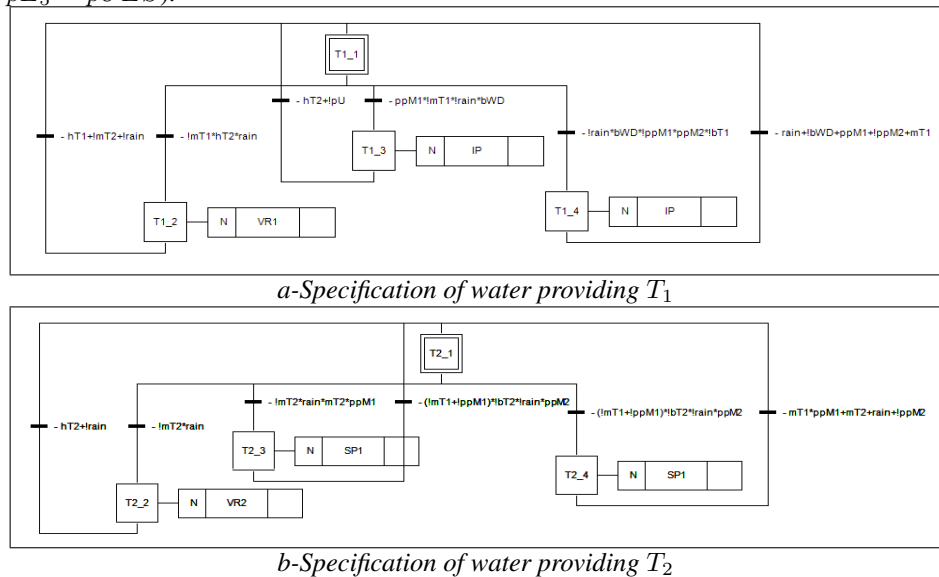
T1_1

- hT2+!pU

- ppM1*!mT1*!rain*bWD

- hT1+!mT2+!rain

- !mT1*hT2*rain

T1_3

N

IP

- !rain*bWD*!ppM1*ppM2*!bT1

- rain+!bWD+ppM1+!ppM2+mT1

T1_2

N

VR1

T1_4

N

IP

a-Specification of water providing $T_1$

T2_1

- !mT2*rain*mT2*ppM1

- (!mT1+!ppM1)*!bT2*!rain*ppM2

- (!mT1+!ppM1)*!bT2*!rain*ppM2

- mT1*ppM1+mT2+rain+!ppM2

- hT2+!rain

- !mT2*rain

T2_3

N

SP1

T2_4

N

SP1

T2_2

N

VR2

b-Specification of water providing $T_2$